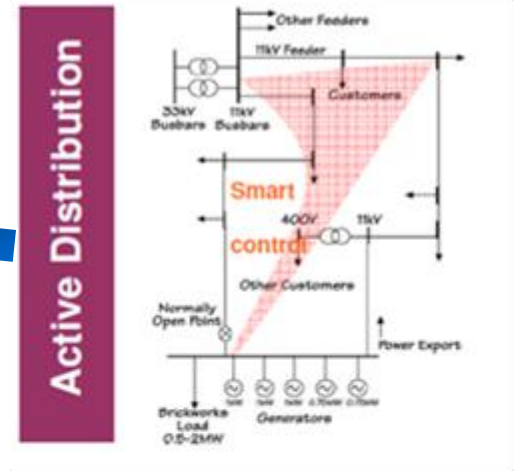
Active Distribution

Other Feeders

11kV Feeder

33kV Busbars

11kV Busbars

Customers

Smart

control

400V

11kV

Other Customers

Normally Open Point

Power Export

Brickworks Load 0.5-2MW

Generators